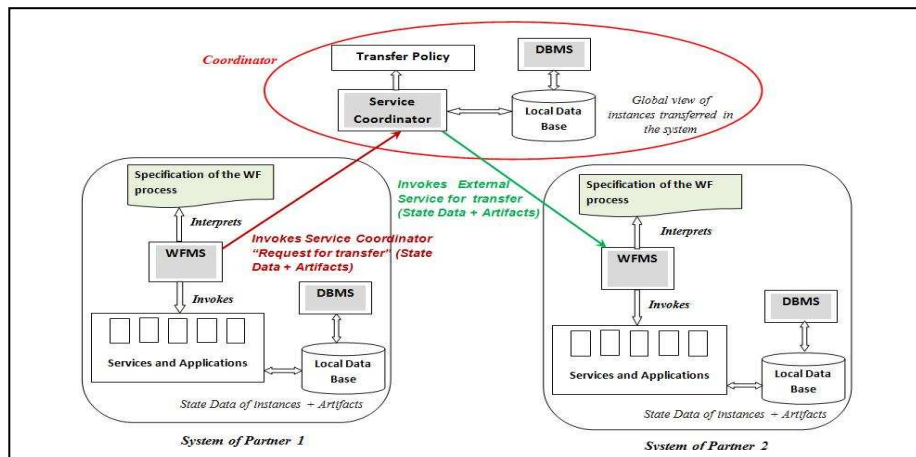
Coordinator

Transfer Policy

DBMS

Service Coordinator

Local Data Base

Global view of instances transferred in the system

Specification of the WF process

Interprets

WFMS

Invokes Service Coordinator "Request for transfer" (State Data + Artifacts)

Invokes External Service for transfer (State Data + Artifacts)

Invokes

DBMS

Services and Applications

Local Data Base

State Data of instances + Artifacts

System of Partner 1

Specification of the WF process

Interprets

WFMS

Invokes

DBMS

Services and Applications

Local Data Base

State Data of instances + Artifacts

System of Partner 2